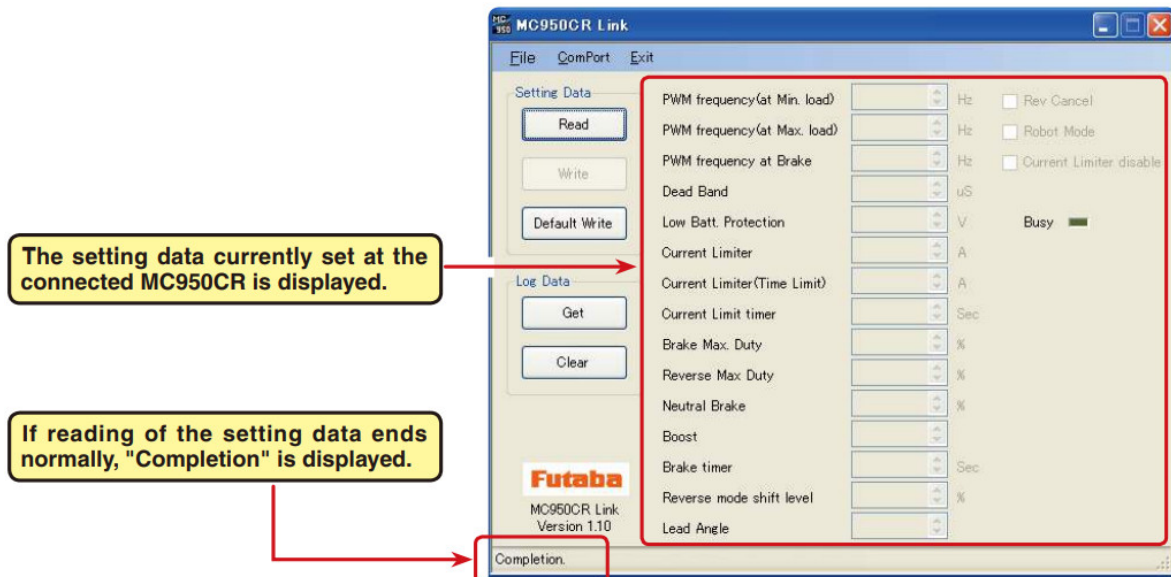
The setting data currently set at the connected MC950CR is displayed.

If reading of the setting data ends normally, "Completion" is displayed.

MC950CR Link

File ComPort Exit

Setting Data
Read
Write
Default Write

Log Data
Get
Clear

Futaba
MC950CR Link
Version 1.10

PWM frequency(at Min. load) Hz
PWM frequency(at Max. load) Hz
PWM frequency at Brake Hz
Dead Band uS
Low Batt. Protection V
Current Limiter A
Current Limiter(Time Limit) A
Current Limit timer Sec
Brake Max. Duty %
Reverse Max Duty %
Neutral Brake %
Boost
Brake timer Sec
Reverse mode shift level %
Lead Angle

Rev Cancel
Robot Mode
Current Limiter disable

Busy

Completion.